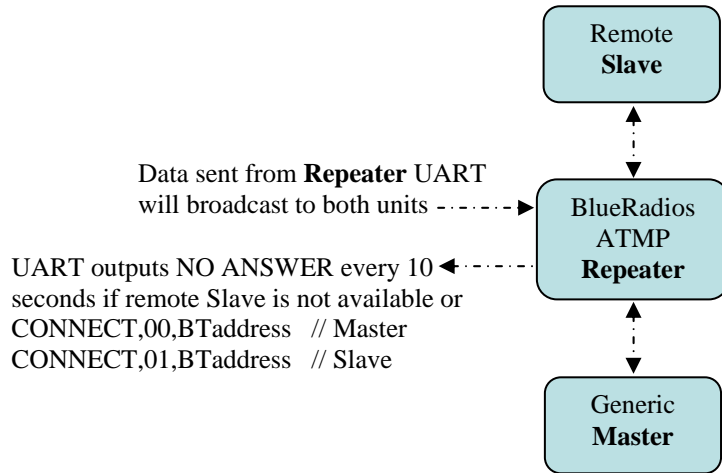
Remote
Slave

Data sent from Repeater UART will broadcast to both units

BlueRadios
ATMP
Repeater

UART outputs NO ANSWER every 10 seconds if remote Slave is not available or
CONNECT,00,BTaddress // Master
CONNECT,01,BTaddress // Slave

Generic
Master